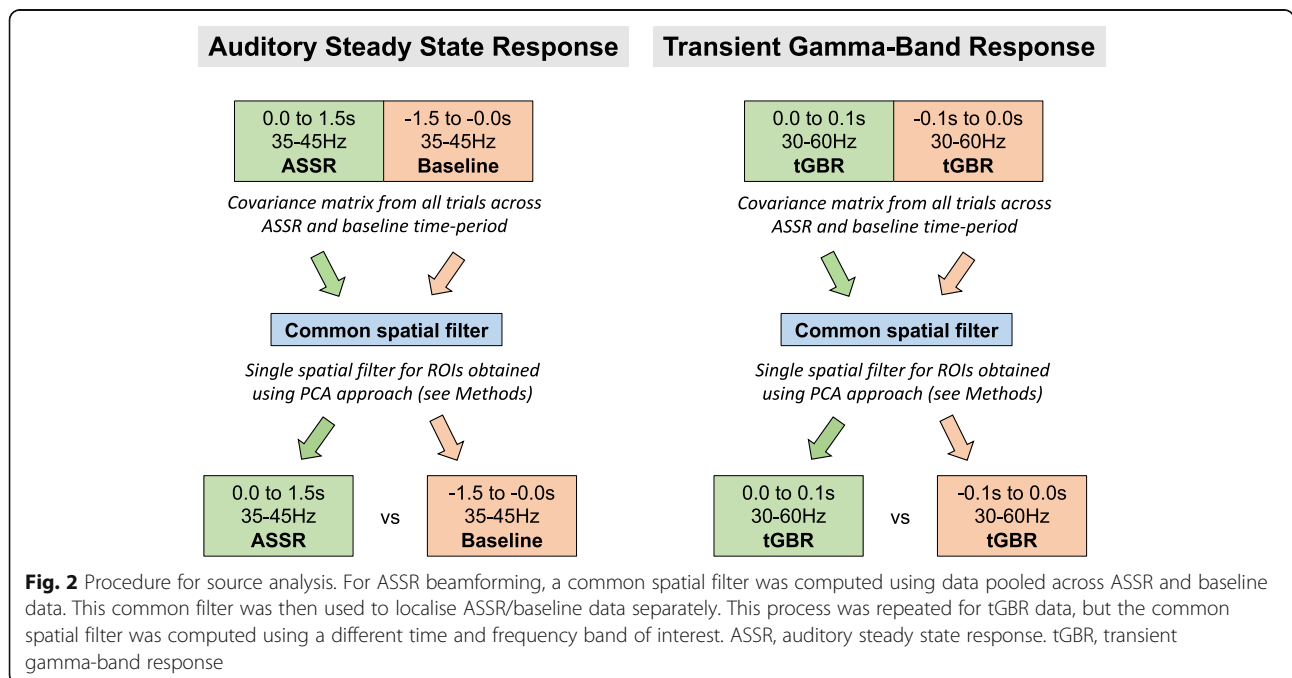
Auditory Steady State Response

0.0 to 1.5s
35-45Hz
ASSR

-1.5 to -0.0s
35-45Hz
Baseline

Covariance matrix from all trials across ASSR and baseline time-period

Common spatial filter

Single spatial filter for ROIs obtained using PCA approach (see Methods)

0.0 to 1.5s
35-45Hz
ASSR

vs

-1.5 to -0.0s
35-45Hz
Baseline

Transient Gamma-Band Response

0.0 to 0.1s
30-60Hz
tGBR

-0.1s to 0.0s
30-60Hz
tGBR

Covariance matrix from all trials across ASSR and baseline time-period

Common spatial filter

Single spatial filter for ROIs obtained using PCA approach (see Methods)

0.0 to 0.1s
30-60Hz
tGBR

vs

-0.1s to 0.0s
30-60Hz
tGBR

Fig. 2 Procedure for source analysis. For ASSR beamforming, a common spatial filter was computed using data pooled across ASSR and baseline data. This common filter was then used to localise ASSR/baseline data separately. This process was repeated for tGBR data, but the common spatial filter was computed using a different time and frequency band of interest. ASSR, auditory steady state response. tGBR, transient gamma-band response